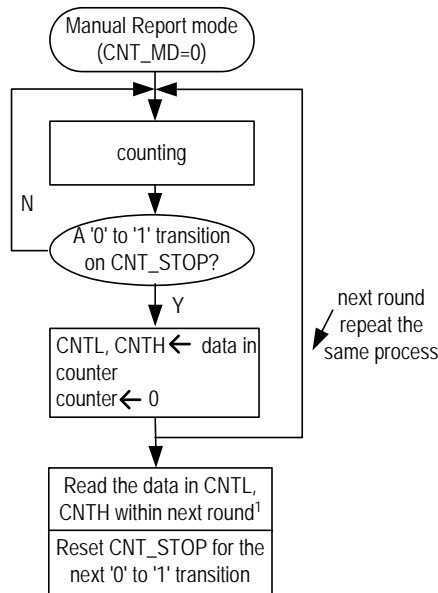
Manual Report mode (CNT_MD=0)

counting

N

A '0' to '1' transition on CNT_STOP?

Y

next round repeat the same process

CNTL, CNTH ← data in counter
counter ← 0

Read the data in CNTL, CNTH within next round$^1$

Reset CNT_STOP for the next '0' to '1' transition